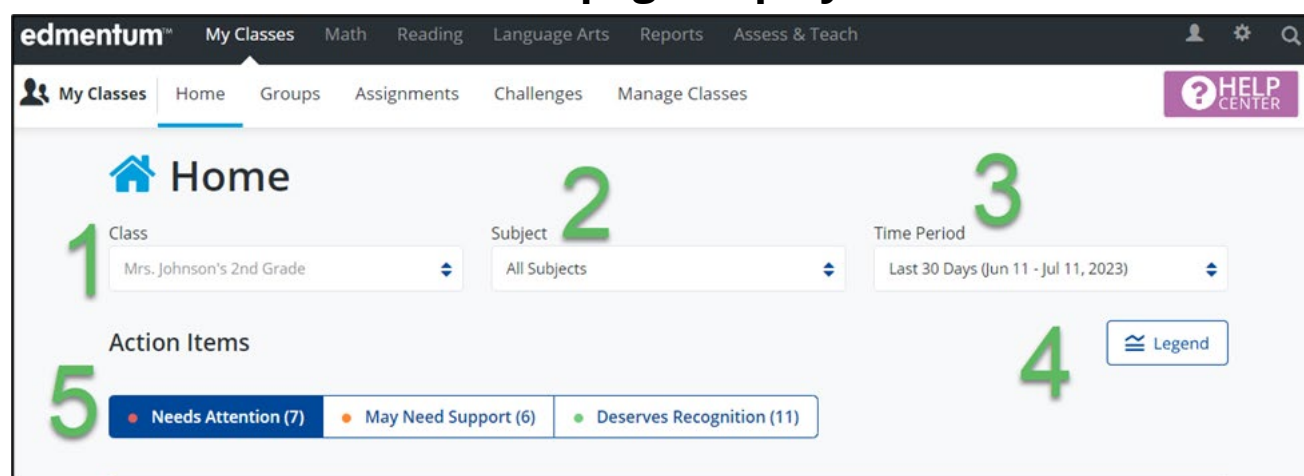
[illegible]

edmentum™ My Classes Math Reading Language Arts Reports Assess & Teach

My Classes Home Groups Assignments Challenges Manage Classes

HELP CENTER

Home

1 Class
Mrs. Johnson's 2nd Grade

2 Subject
All Subjects

3 Time Period
Last 30 Days (Jun 11 - Jul 11, 2023)

Action Items

4 Legend

5 Needs Attention (7) May Need Support (6) Deserves Recognition (11)